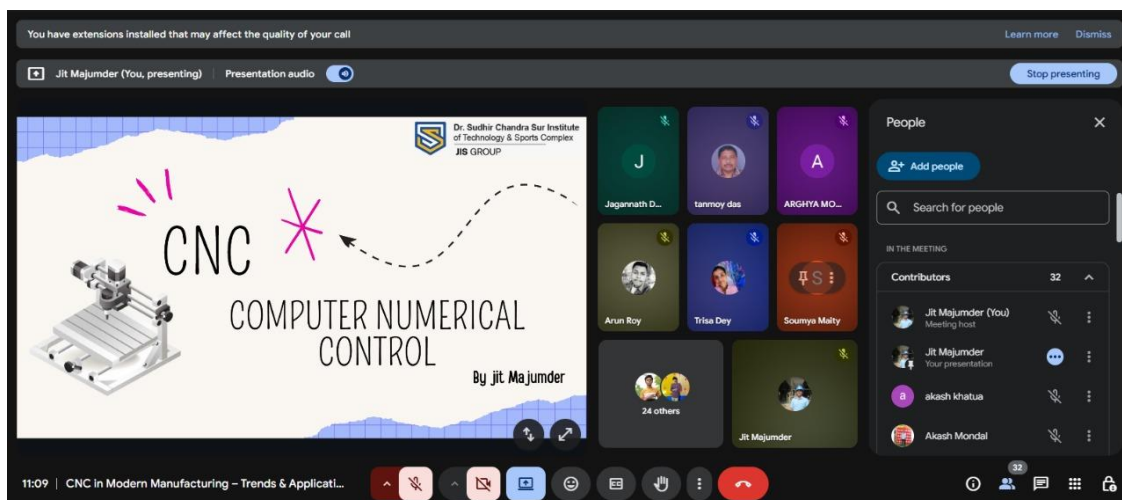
You have extensions installed that may affect the quality of your call

Learn more Dismiss

Jit Majumder (You, presenting) Presentation audio

Stop presenting

Dr. Sudhir Chandra Sur Institute of Technology & Sports Complex
JIS GROUP

CNC

COMPUTER NUMERICAL CONTROL

By jit Majumder

J
Jagannath D...

tanmoy das

A
ARGHYA MO...

Arun Roy

Trisa Dey

S
Soumya Maity

24 others

Jit Majumder

People

Add people

Search for people

IN THE MEETING

Contributors 32

Jit Majumder (You)
Meeting host

Jit Majumder
Your presentation

a
akash khatua

Akash Mondal

11:09 | CNC in Modern Manufacturing – Trends & Applicati...

32